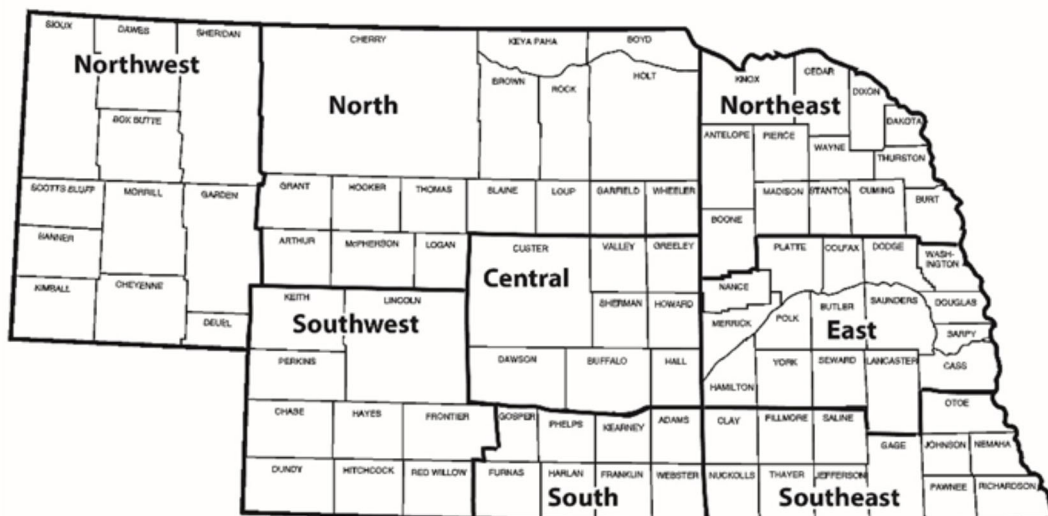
SIOUX
DAWES
SHERIDAN
Northwest
BOX BUTTE
SCOTTS BLUFF
MORRILL
GARDEN
BANNER
KIMBALL
CHEYENNE
DEUEL
CHERRY
North
KEYA PAHA
BOYD
BROWN
ROCK
HOLT
GRANT
HOOKER
THOMAS
BLAINE
LOUP
GARFIELD
WHEELER
ARTHUR
McPHERSON
LOGAN
KNOX
CEDAR
DIXON
Northeast
DAKOTA
ANTELOPE
PIERCE
WAYNE
THURSTON
MADISON
STANTON
CUMING
BURT
BOONE
CUSTER
VALLEY
GREELEY
Central
SHERMAN
HOWARD
DAWSON
BUFFALO
HALL
KEITH
LINCOLN
Southwest
PERKINS
CHASE
HAYES
FRONTIER
DUNDY
HITCHCOCK
RED WILLOW
GOSPER
PHELPS
KEARNEY
ADAMS
FURNAS
HARLAN
FRANKLIN
WEBSTER
South
PLATTE
COLFAX
DODGE
WASH-INGTON
NANCE
MERRICK
POLK
BUTLER
SAUNDERS
DOUGLAS
East
SARPY
HAMILTON
YORK
SEWARD
LANCASTER
CASS
OTOE
CLAY
FILLMORE
SALINE
GAGE
JOHNSON
NEMAHA
NUCKOLLS
THAYER
JEFFERSON
Southeast
PAWNEE
RICHARDSON